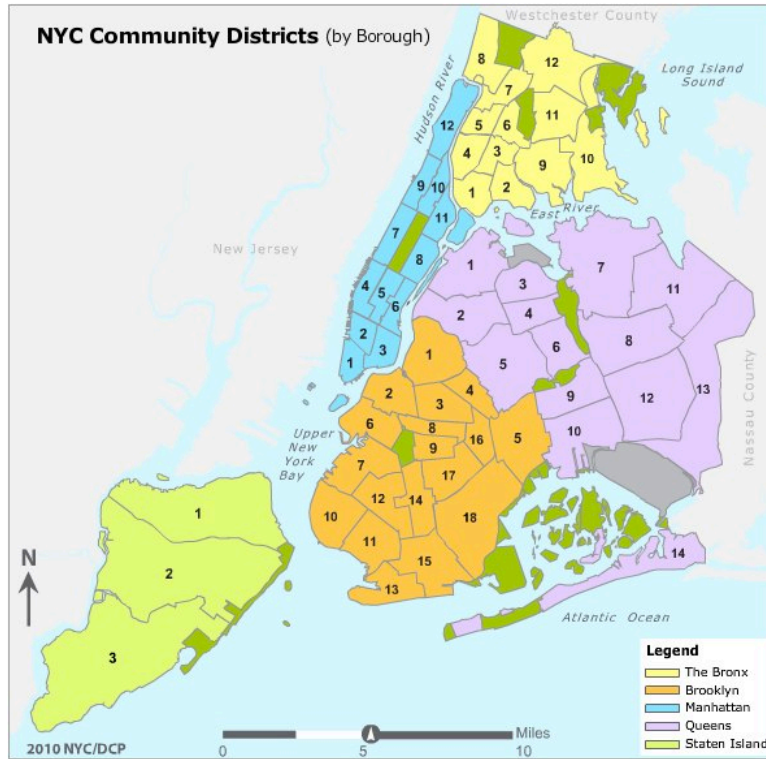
NYC Community Districts (by Borough)

Westchester County

Long Island Sound

Hudson River

New Jersey

East River

Nassau County

Upper New York Bay

Atlantic Ocean

8
12
7
5
6
11
4
3
1
2
9
10

12
9
10
11
7
8
4
5
6
2
3
1

1
3
4
2
5
6
7
11
8
12
13
9
10
14

1
2
4
3
6
8
9
16
5
7
17
12
14
10
18
11
15
13

1
2
3

N

Legend
The Bronx
Brooklyn
Manhattan
Queens
Staten Island

0
5
10
Miles

2010 NYC/DCP